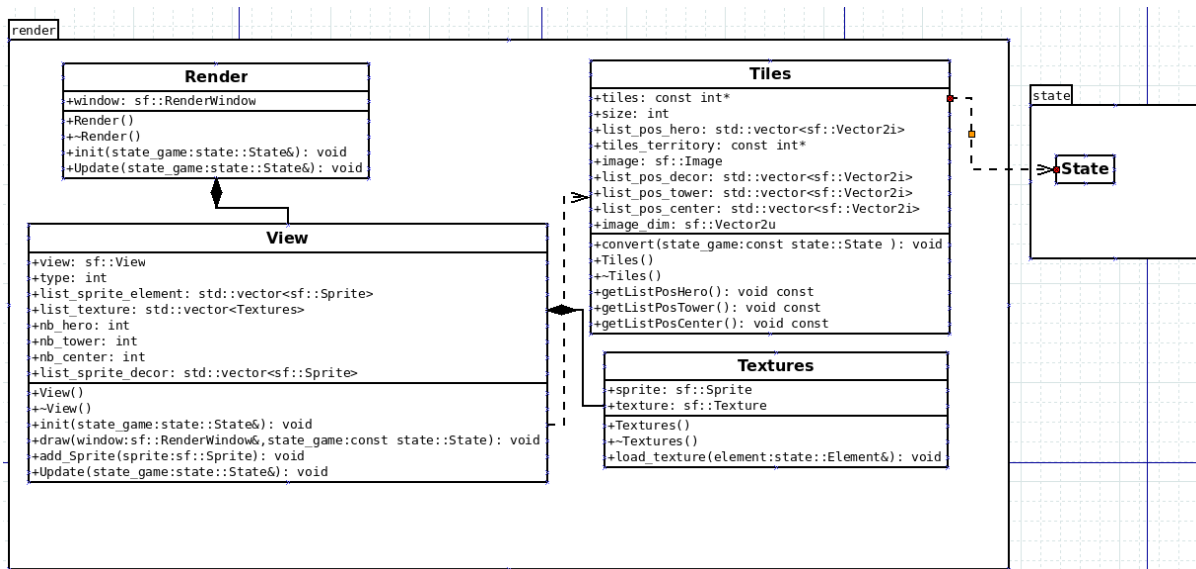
render

Render
+window: sf::RenderWindow
+Render()
+~Render()
+init(state_game:state::State&): void
+Update(state_game:state::State&): void

View
+view: sf::View
+type: int
+list_sprite_element: std::vector<sf::Sprite>
+list_texture: std::vector<Textures>
+nb_hero: int
+nb_tower: int
+nb_center: int
+list_sprite_decor: std::vector<sf::Sprite>
+View()
+~View()
+init(state_game:state::State&): void
+draw(window:sf::RenderWindow&,state_game:const state::State): void
+add_Sprite(sprite:sf::Sprite): void
+Update(state_game:state::State&): void

Tiles
+tiles: const int*
+size: int
+list_pos_hero: std::vector<sf::Vector2i>
+tiles_territory: const int*
+image: sf::Image
+list_pos_decor: std::vector<sf::Vector2i>
+list_pos_tower: std::vector<sf::Vector2i>
+list_pos_center: std::vector<sf::Vector2i>
+image_dim: sf::Vector2u
+convert(state_game:const state::State ): void
+Tiles()
+~Tiles()
+getListPosHero(): void const
+getListPosTower(): void const
+getListPosCenter(): void const

Textures
+sprite: sf::Sprite
+texture: sf::Texture
+Textures()
+~Textures()
+load_texture(element:state::Element&): void

state

State